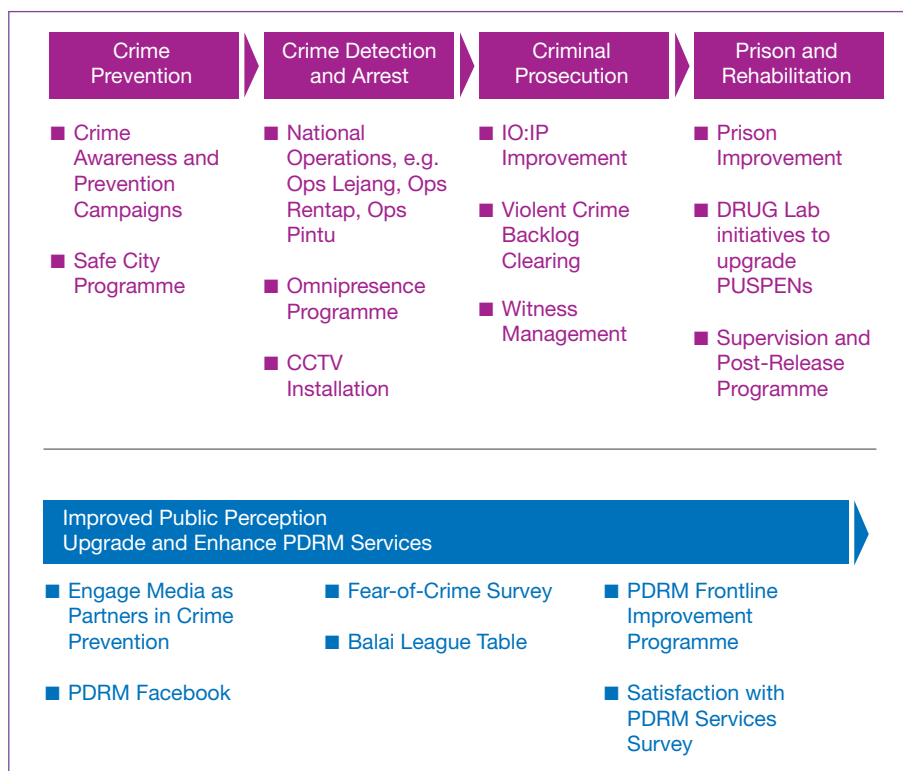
Crime Prevention

Crime Detection and Arrest

Criminal Prosecution

Prison and Rehabilitation

■ Crime Awareness and Prevention Campaigns

■ Safe City Programme

■ National Operations, e.g. Ops Lejang, Ops Rentap, Ops Pintu

■ Omnipresence Programme

■ CCTV Installation

■ IO:IP Improvement

■ Violent Crime Backlog Clearing

■ Witness Management

■ Prison Improvement

■ DRUG Lab initiatives to upgrade PUSPENs

■ Supervision and Post-Release Programme

Improved Public Perception
Upgrade and Enhance PDRM Services

■ Engage Media as Partners in Crime Prevention

■ PDRM Facebook

■ Fear-of-Crime Survey

■ Balai League Table

■ PDRM Frontline Improvement Programme

■ Satisfaction with PDRM Services Survey